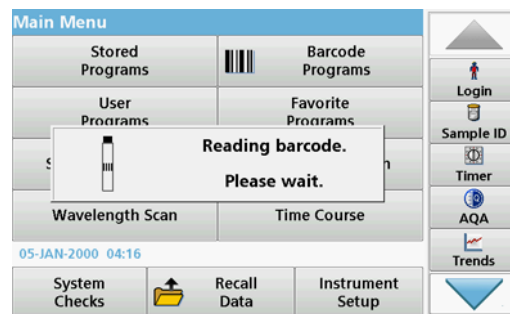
Main Menu

Stored Programs

Barcode Programs

User Programs

Favorite Programs

Reading barcode.

Please wait.

Wavelength Scan

Time Course

05-JAN-2000 04:16

System Checks

Recall Data

Instrument Setup

Login

Sample ID

Timer

AQA

Trends